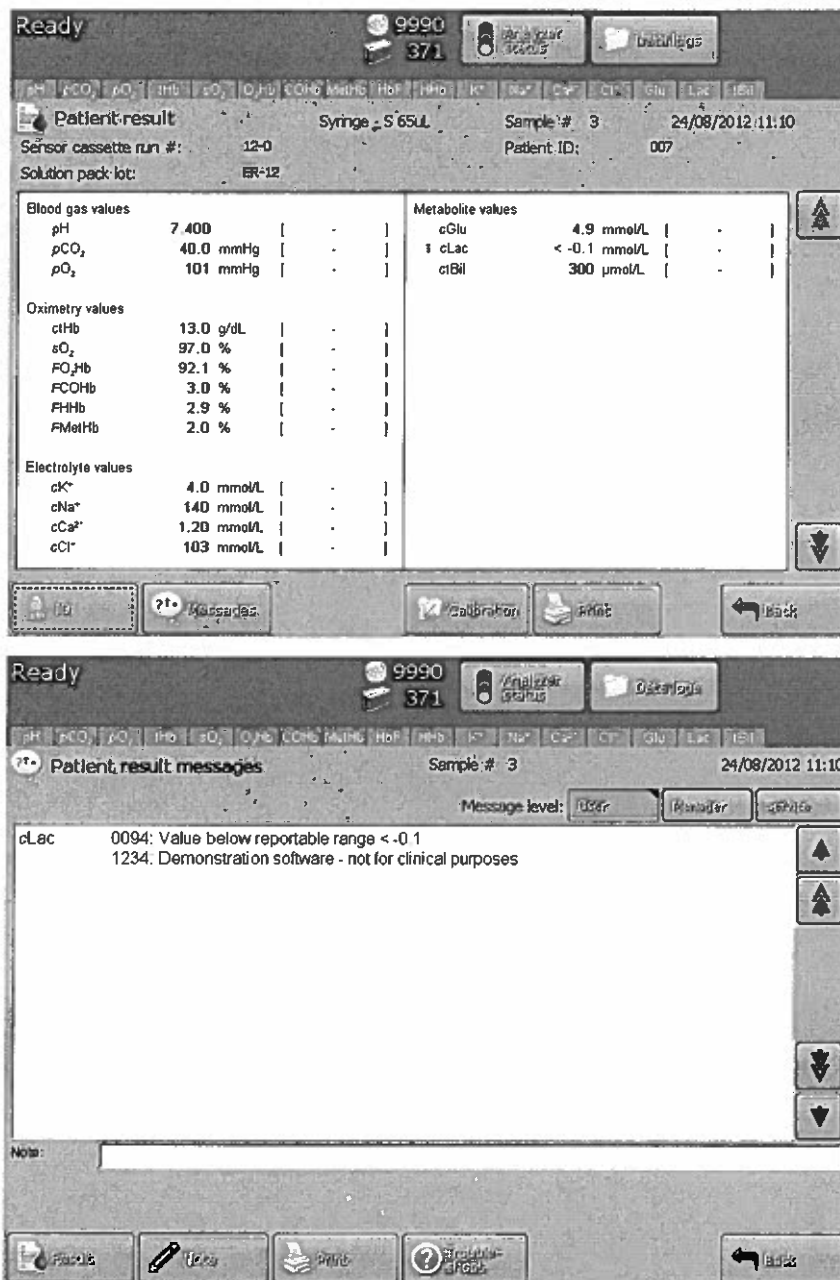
Ready

9990
371

Analyzer status

Data logs

pH | pCO₂ | pO₂ | tHb | sO₂ | O₂Hb | COHb | MetHb | HbF | HHb | K⁺ | Na⁺ | Ca²⁺ | Cl⁻ | Glu | Lac | tBil

Patient result

Syringe - S 65uL

Sample # 3

24/08/2012 11:10

Sensor cassette run #: 12-0

Patient ID: 007

Solution pack lot: ER-12

Blood gas values

| | | |
|---|---|---|
| pH | 7.400 | [ - ] |
| $pCO_2$ | 40.0 mmHg | [ - ] |
| $pO_2$ | 101 mmHg | [ - ] |

Oximetry values

| | | |
|---|---|---|
| ctHb | 13.0 g/dL | [ - ] |
| $sO_2$ | 97.0 % | [ - ] |
| $FO_2Hb$ | 92.1 % | [ - ] |
| FCOHb | 3.0 % | [ - ] |
| FHHb | 2.9 % | [ - ] |
| FMetHb | 2.0 % | [ - ] |

Electrolyte values

| | | |
|---|---|---|
| $cK^+$ | 4.0 mmol/L | [ - ] |
| $cNa^+$ | 140 mmol/L | [ - ] |
| $cCa^{2+}$ | 1.20 mmol/L | [ - ] |
| $cCl^-$ | 103 mmol/L | [ - ] |

Metabolite values

| | | |
|---|---|---|
| cGlu | 4.9 mmol/L | [ - ] |
| cLac | < -0.1 mmol/L | [ - ] |
| ctBil | 300 µmol/L | [ - ] |

ID

Messages

Calibration

Print

Back

Ready

9990
371

Analyzer status

Data logs

pH | pCO₂ | pO₂ | tHb | sO₂ | O₂Hb | COHb | MetHb | HbF | HHb | K⁺ | Na⁺ | Ca²⁺ | Cl⁻ | Glu | Lac | tBil

Patient result messages

Sample # 3

24/08/2012 11:10

Message level: User | Manager | Service

cLac 0094: Value below reportable range < -0.1
1234. Demonstration software - not for clinical purposes

Note:

Results

Notes

Print

Troubleshooting

Back